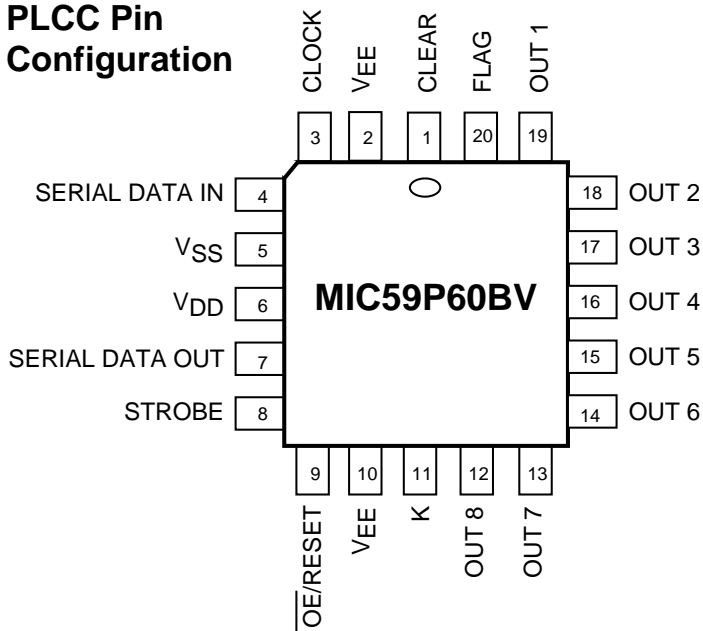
PLCC Pin Configuration

CLOCK 3
$V_{EE}$ 2
CLEAR 1
FLAG 20
OUT 1 19

SERIAL DATA IN 4
$V_{SS}$ 5
$V_{DD}$ 6
SERIAL DATA OUT 7
STROBE 8

MIC59P60BV

18 OUT 2
17 OUT 3
16 OUT 4
15 OUT 5
14 OUT 6

9 $\overline{OE}$/RESET
10 $V_{EE}$
11 K
12 OUT 8
13 OUT 7